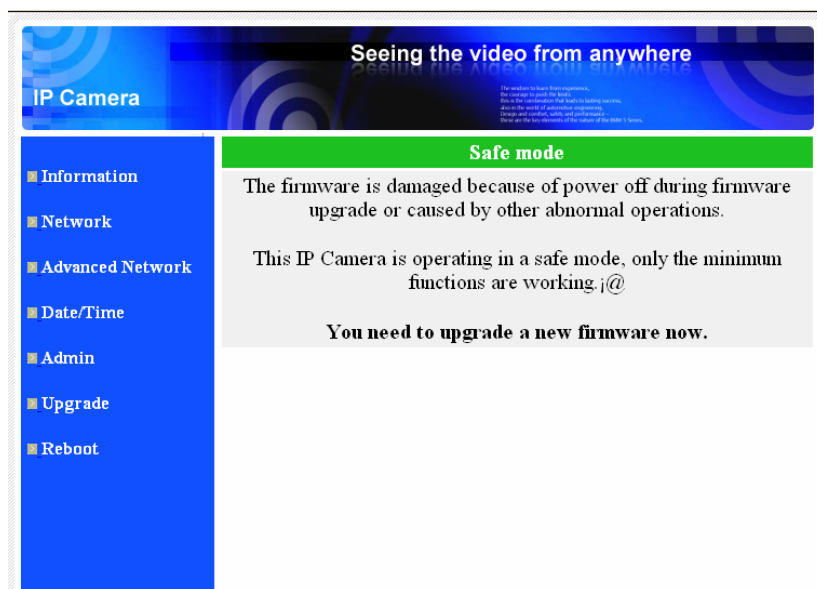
IP Camera

Seeing the video from anywhere

The wisdom to learn from experience, the courage to push the limits. this is the combination that leads to lasting success, also in the world of automotive engineering. Design and comfort, safety and performance – these are the key elements of the nature of the BMW 5 Series.

Information

Network

Advanced Network

Date/Time

Admin

Upgrade

Reboot

Safe mode

The firmware is damaged because of power off during firmware upgrade or caused by other abnormal operations.

This IP Camera is operating in a safe mode, only the minimum functions are working.¡@

You need to upgrade a new firmware now.